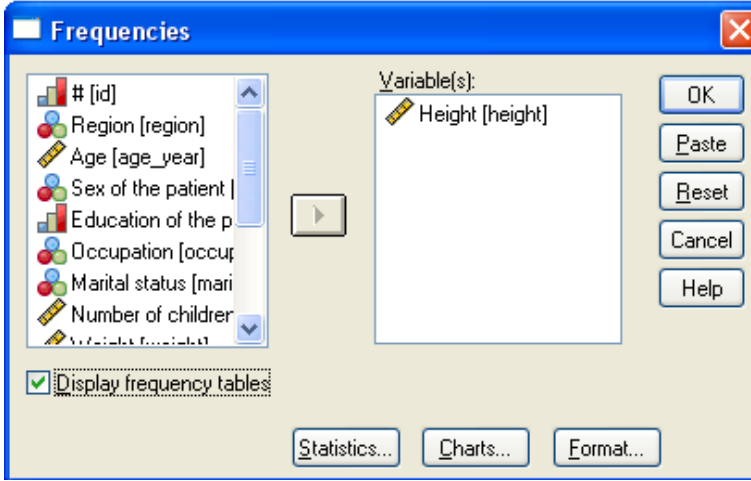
Frequencies

# [id]
Region [region]
Age [age_year]
Sex of the patient [
Education of the p
Occupation [occup
Marital status [mari
Number of children
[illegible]

Variable(s):
Height [height]

OK
Paste
Reset
Cancel
Help

Display frequency tables

Statistics...
Charts...
Format...